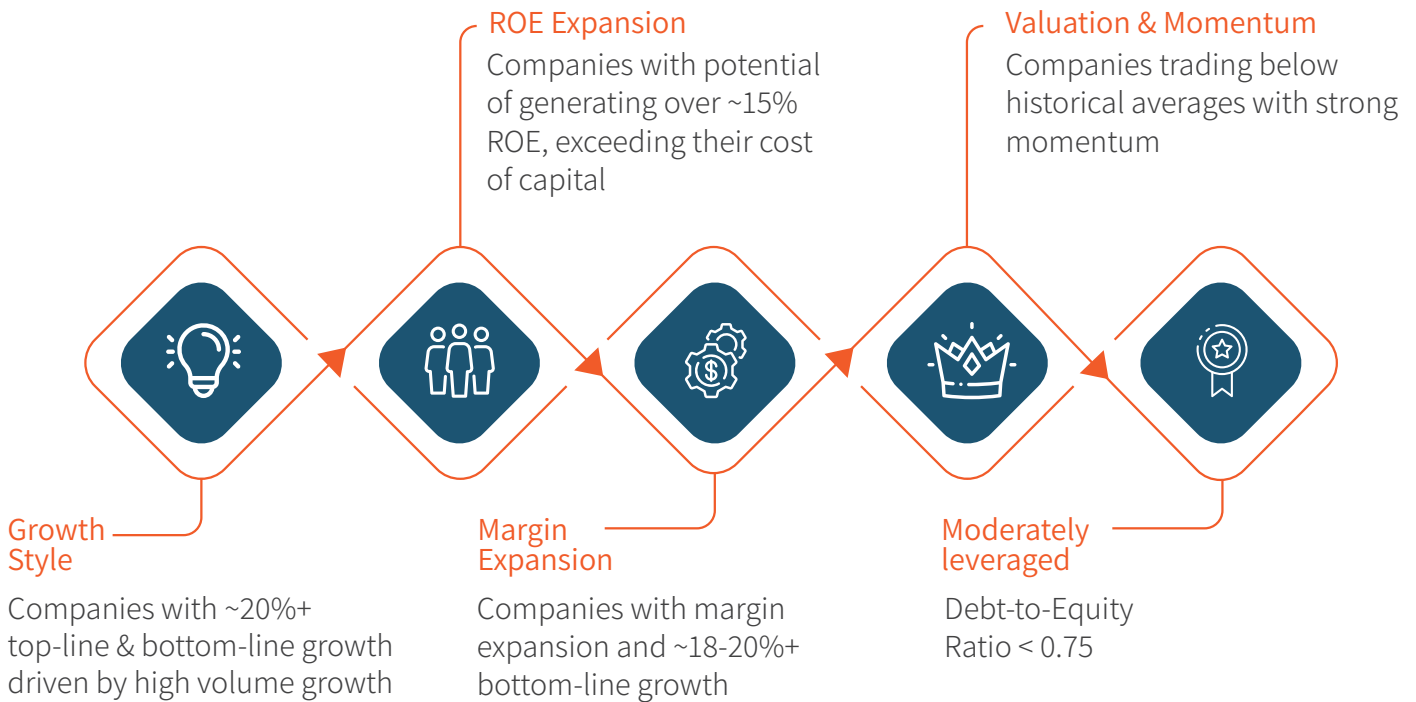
ROE Expansion
Companies with potential of generating over ~15% ROE, exceeding their cost of capital

Valuation & Momentum
Companies trading below historical averages with strong momentum

Growth Style
Companies with ~20%+ top-line & bottom-line growth driven by high volume growth

Margin Expansion
Companies with margin expansion and ~18-20%+ bottom-line growth

Moderately leveraged
Debt-to-Equity Ratio < 0.75